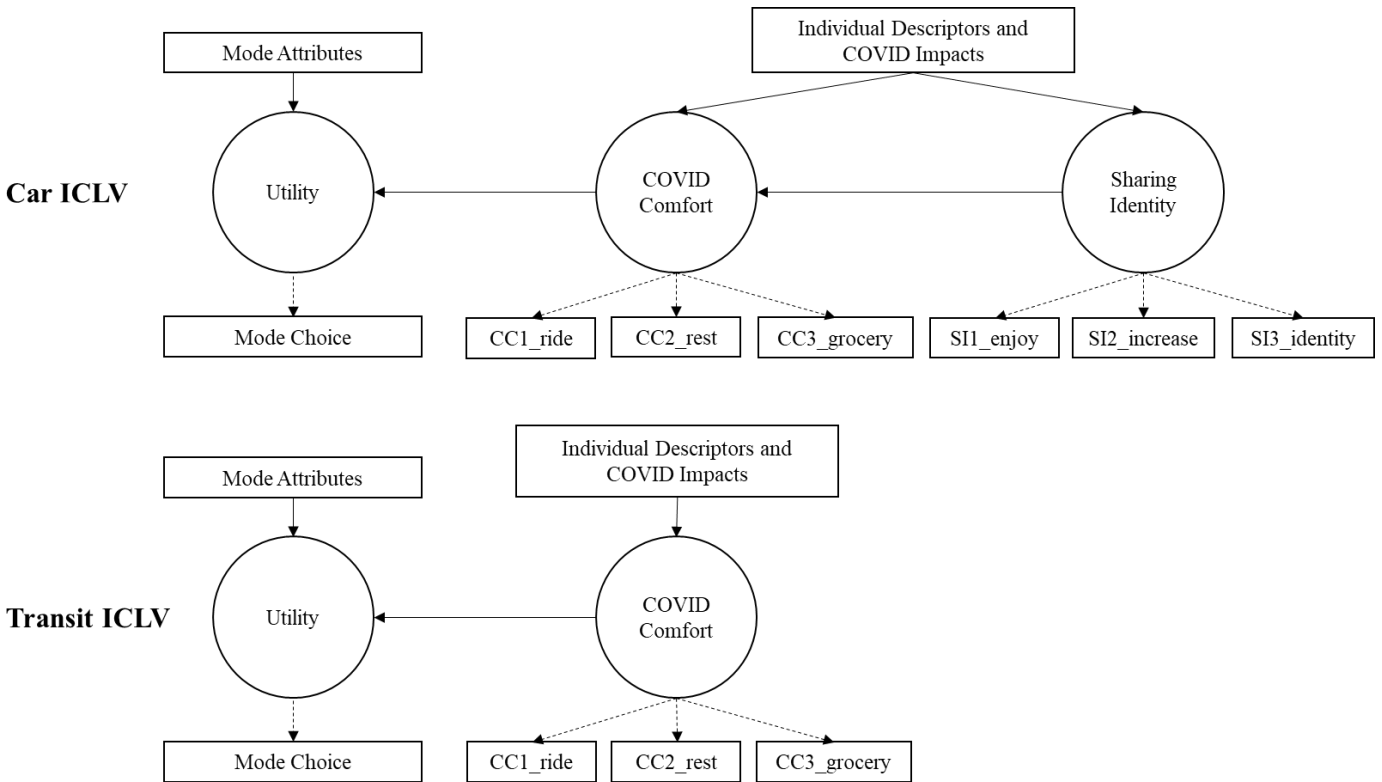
Individual Descriptors and COVID Impacts

Mode Attributes

Car ICLV

Utility

COVID Comfort

Sharing Identity

Mode Choice

CC1_ride

CC2_rest

CC3_grocery

SI1_enjoy

SI2_increase

SI3_identity

Individual Descriptors and COVID Impacts

Mode Attributes

Transit ICLV

Utility

COVID Comfort

Mode Choice

CC1_ride

CC2_rest

CC3_grocery